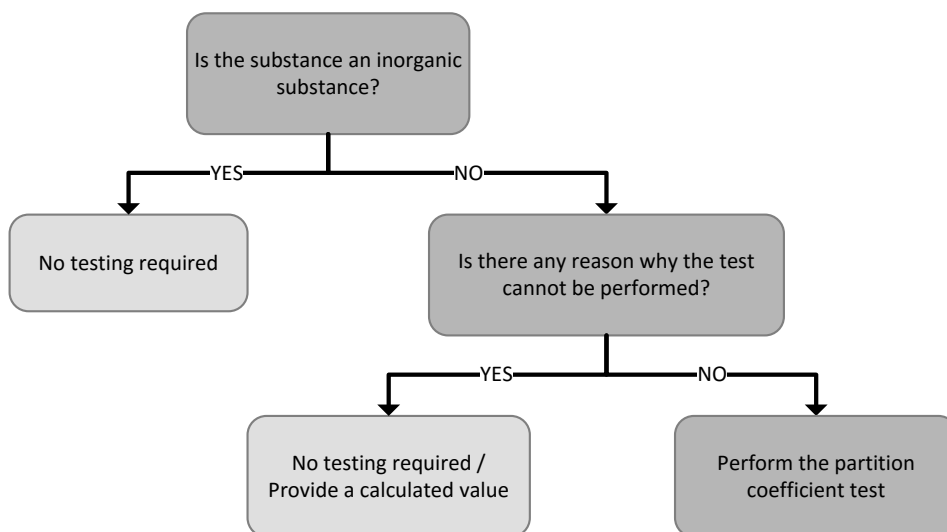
Is the substance an inorganic substance?

YES

NO

No testing required

Is there any reason why the test cannot be performed?

YES

NO

No testing required / Provide a calculated value

Perform the partition coefficient test